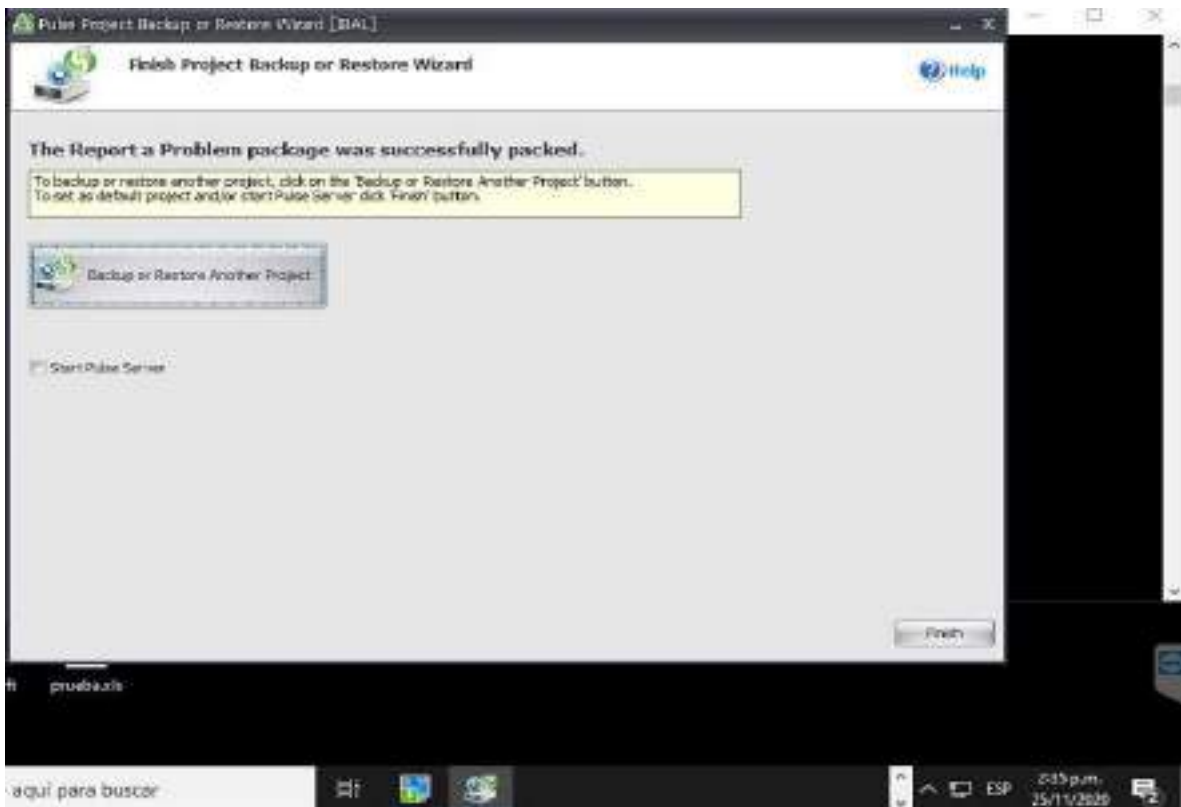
Pulse Project Backup or Restore Wizard [BAL]

Finish Project Backup or Restore Wizard

Help

The Report a Problem package was successfully packed.

To backup or restore another project, click on the 'Backup or Restore Another Project' button.
To set as default project and/or start Pulse Server click 'Finish' button.

Backup or Restore Another Project

Start Pulse Server

Finish

prueba.xls

aquí para buscar

ESP

2:35 p.m.
25/11/2020